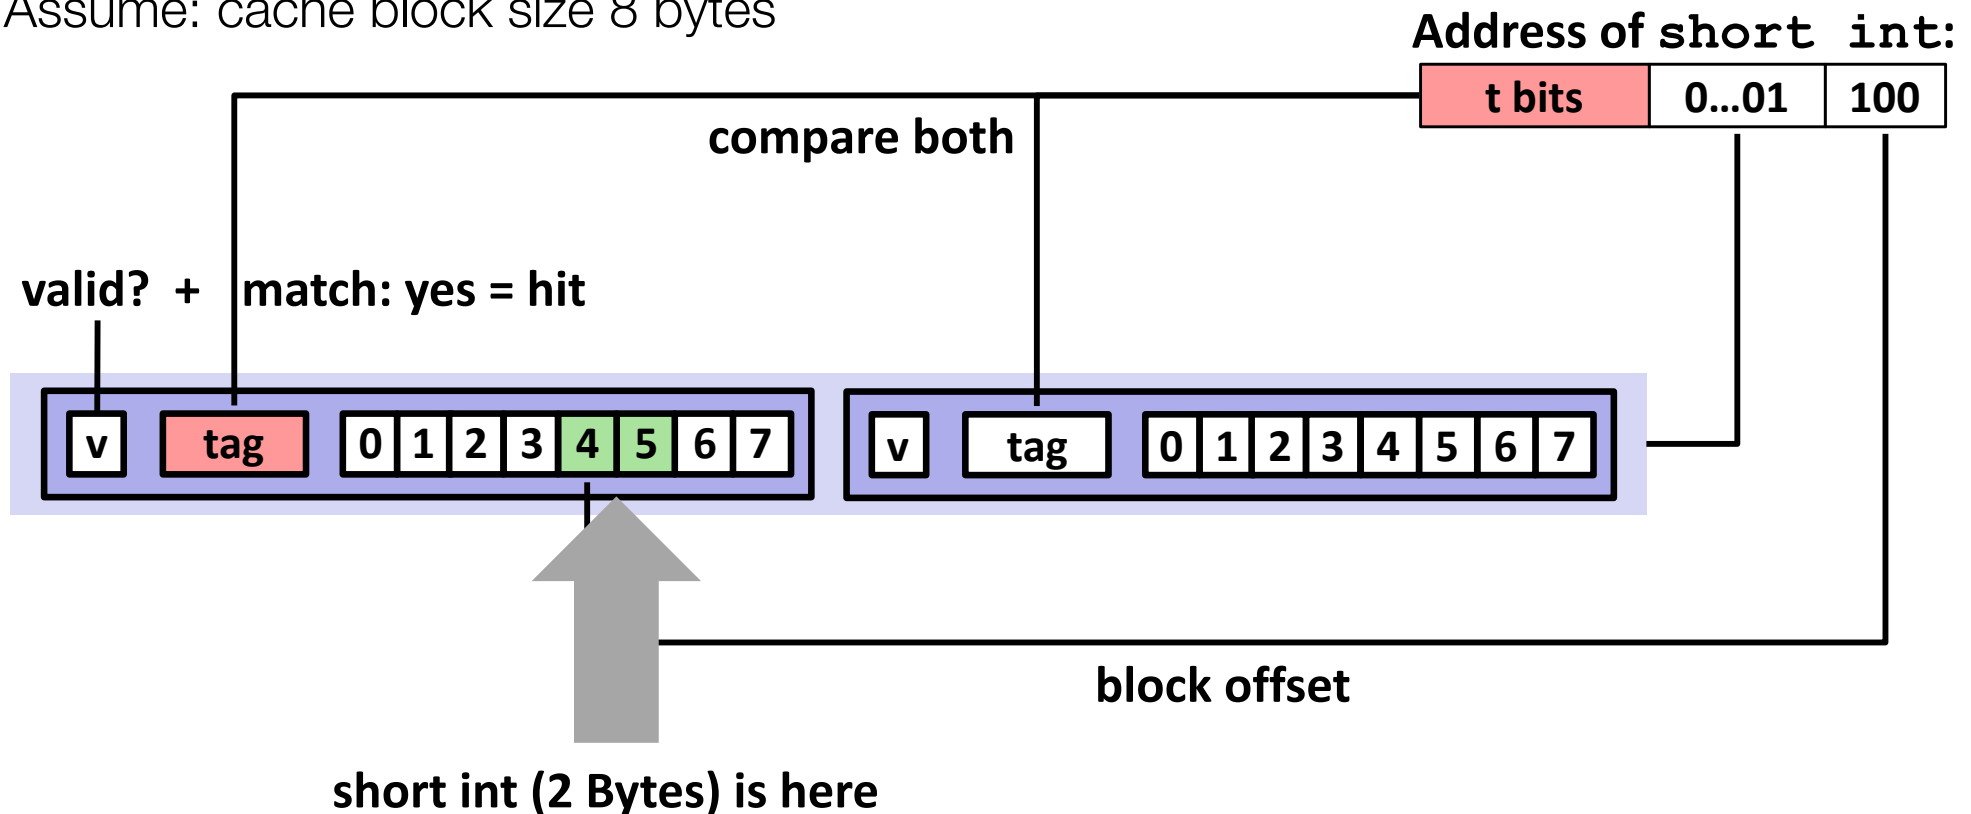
Assume: cache block size 8 bytes

Address of short int:

| t bits | 0…01 | 100 |
|---|---|---|

compare both

valid? + match: yes = hit

v tag 0 1 2 3 4 5 6 7

v tag 0 1 2 3 4 5 6 7

block offset

short int (2 Bytes) is here